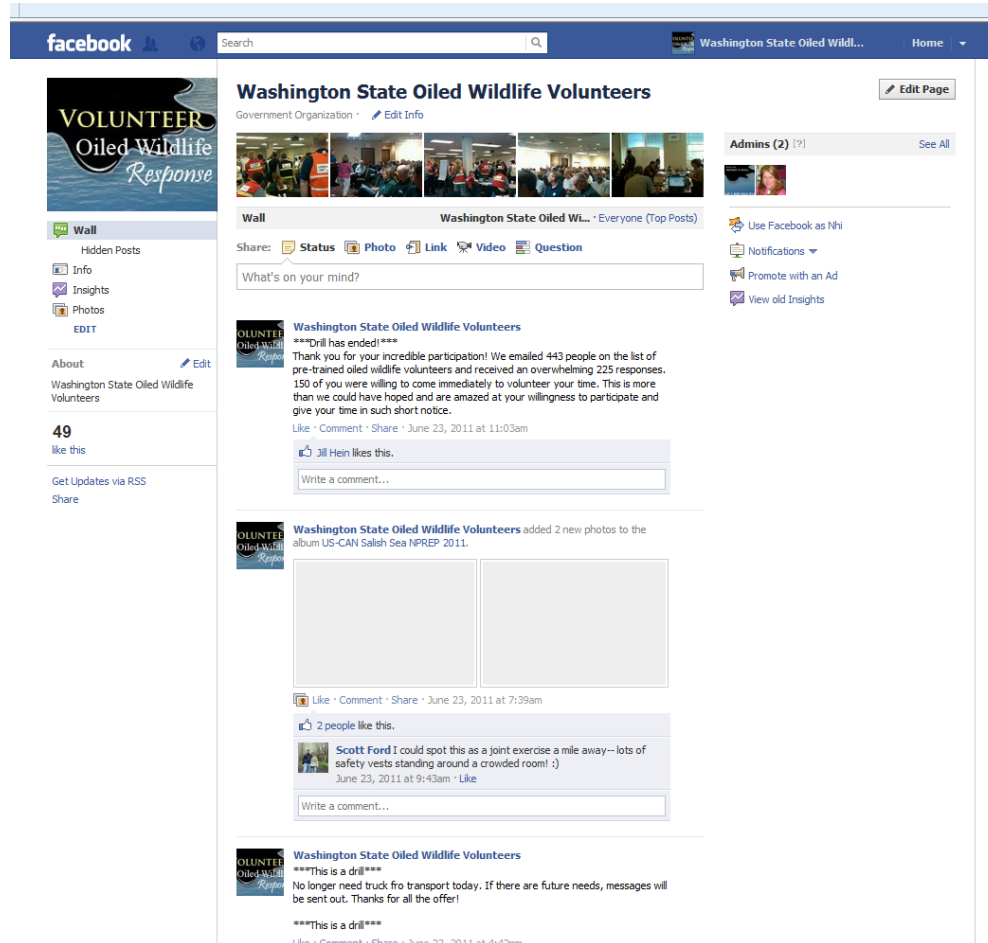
facebook

Search

Washington State Oiled Wildl...

Home

VOLUNTEER Oiled Wildlife Response

Wall

Hidden Posts

Info

Insights

Photos

EDIT

About

Edit

Washington State Oiled Wildlife Volunteers

49

like this

Get Updates via RSS

Share

Washington State Oiled Wildlife Volunteers

Government Organization · Edit Info

Edit Page

Wall

Washington State Oiled Wi... · Everyone (Top Posts)

Share: Status Photo Link Video Question

What's on your mind?

Washington State Oiled Wildlife Volunteers

***Drill has ended!***

Thank you for your incredible participation! We emailed 443 people on the list of pre-trained oiled wildlife volunteers and received an overwhelming 225 responses. 150 of you were willing to come immediately to volunteer your time. This is more than we could have hoped and are amazed at your willingness to participate and give your time in such short notice.

Like · Comment · Share · June 23, 2011 at 11:03am

Jill Hein likes this.

Write a comment...

Washington State Oiled Wildlife Volunteers added 2 new photos to the album US-CAN Salish Sea NPREP 2011.

Like · Comment · Share · June 23, 2011 at 7:39am

2 people like this.

Scott Ford I could spot this as a joint exercise a mile away-- lots of safety vests standing around a crowded room! :)

June 23, 2011 at 9:43am · Like

Write a comment...

Washington State Oiled Wildlife Volunteers

***This is a drill***

No longer need truck fro transport today. If there are future needs, messages will be sent out. Thanks for all the offer!

***This is a drill***

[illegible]

Admins (2) [?]

See All

Use Facebook as Nhi

Notifications

Promote with an Ad

View old Insights